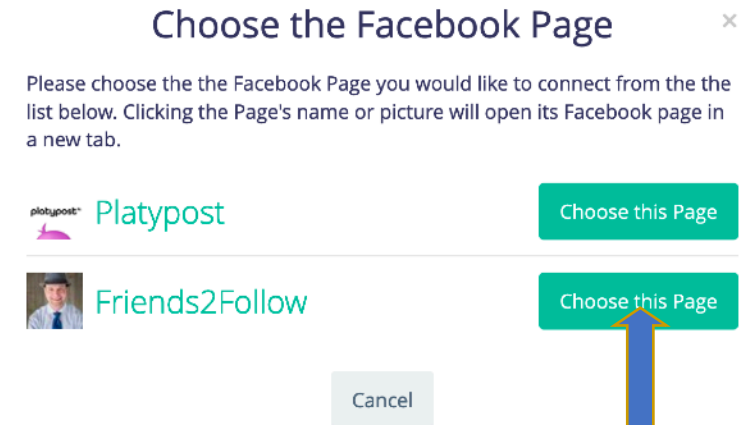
Choose the Facebook Page

×

Please choose the the Facebook Page you would like to connect from the the list below. Clicking the Page's name or picture will open its Facebook page in a new tab.

platypost

Platypost

Choose this Page

Friends2Follow

Choose this Page

Cancel